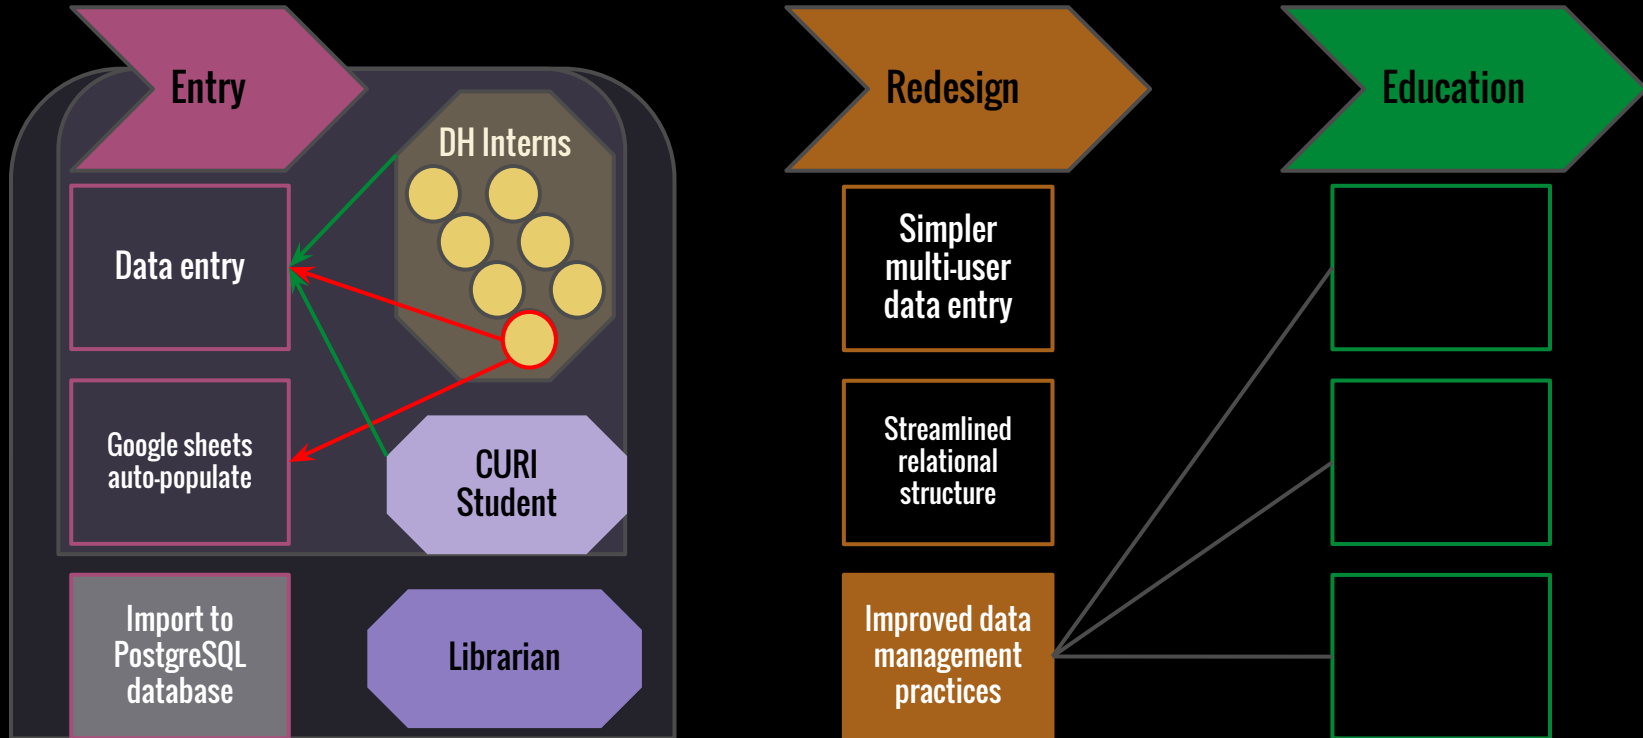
Entry

DH Interns

Data entry

Google sheets auto-populate

CURI Student

Import to PostgreSQL database

Librarian

Redesign

Simpler multi-user data entry

Streamlined relational structure

Improved data management practices

Education